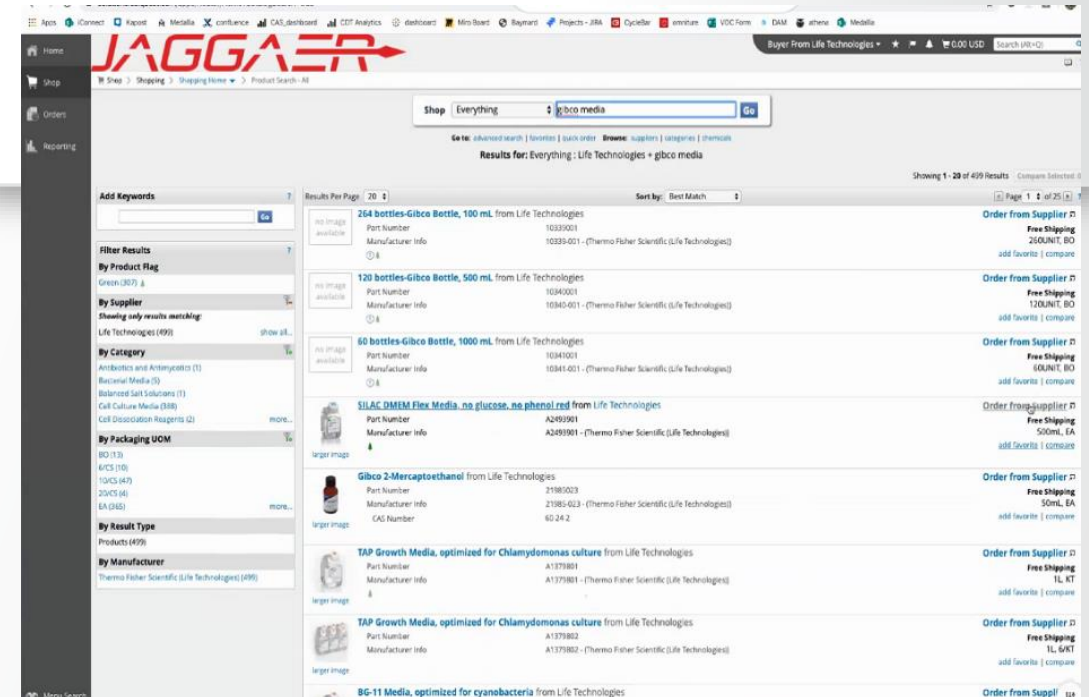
Apps iConnect Kapost Medallia confluence CAS_dashboard CDT Analytics dashboard Miro Board Baynard Projects - JIRA CycleBar omniture VOC Form DAM athena Medallia

Home
Shop
Orders
Reporting

JAGGAER

Buyer From Life Technologies ▾ 0.00 USD Search (Alt+Q)

Shop > Shopping > Shopping Home ▾ > Product Search - All

Shop Everything gibco media Go

Go to: advanced search | favorites | quick order Browse: suppliers | categories | chemicals

Results for: Everything : Life Technologies + gibco media

Showing 1 - 20 of 499 Results Compare Selected

Add Keywords
Go

Filter Results
By Product Flag
Green (307)

By Supplier
Showing only results matching:
Life Technologies (499) show all...

By Category
Antibiotics and Antimycotics (1)
Bacterial Media (5)
Balanced Salt Solutions (1)
Cell Culture Media (338)
Cell Dissociation Reagents (2) more...

By Packaging UOM
BO (13)
6/CS (10)
10/CS (47)
20/CS (4)
EA (365) more...

By Result Type
Products (499)

By Manufacturer
Thermo Fisher Scientific (Life Technologies) (499)

Results Per Page 20
Sort by: Best Match
Page 1 of 25

| | | |
|---|---|---|
| no image available | 264 bottles-Gibco Bottle, 100 mL from Life Technologies<br>Part Number 10339001<br>Manufacturer Info 10339-001 - (Thermo Fisher Scientific (Life Technologies)) | Order from Supplier<br>Free Shipping<br>260UNIT, BO<br>add favorite \| compare |
| no image available | 120 bottles-Gibco Bottle, 500 mL from Life Technologies<br>Part Number 10340001<br>Manufacturer Info 10340-001 - (Thermo Fisher Scientific (Life Technologies)) | Order from Supplier<br>Free Shipping<br>120UNIT, BO<br>add favorite \| compare |
| no image available | 60 bottles-Gibco Bottle, 1000 mL from Life Technologies<br>Part Number 10341001<br>Manufacturer Info 10341-001 - (Thermo Fisher Scientific (Life Technologies)) | Order from Supplier<br>Free Shipping<br>60UNIT, BO<br>add favorite \| compare |
| larger image | SILAC DMEM Flex Media, no glucose, no phenol red from Life Technologies<br>Part Number A2493901<br>Manufacturer Info A2493901 - (Thermo Fisher Scientific (Life Technologies)) | Order from Supplier<br>Free Shipping<br>500mL, EA<br>add favorite \| compare |
| larger image | Gibco 2-Mercaptoethanol from Life Technologies<br>Part Number 21985023<br>Manufacturer Info 21985-023 - (Thermo Fisher Scientific (Life Technologies))<br>CAS Number 60 24 2 | Order from Supplier<br>Free Shipping<br>50mL, EA<br>add favorite \| compare |
| larger image | TAP Growth Media, optimized for Chlamydomonas culture from Life Technologies<br>Part Number A1379801<br>Manufacturer Info A1379801 - (Thermo Fisher Scientific (Life Technologies)) | Order from Supplier<br>Free Shipping<br>1L, KT<br>add favorite \| compare |
| larger image | TAP Growth Media, optimized for Chlamydomonas culture from Life Technologies<br>Part Number A1379802<br>Manufacturer Info A1379802 - (Thermo Fisher Scientific (Life Technologies)) | Order from Supplier<br>Free Shipping<br>1L, 6/KT<br>add favorite \| compare |
| | BG-11 Media, optimized for cyanobacteria from Life Technologies | Order from Suppl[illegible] |

Menu Search